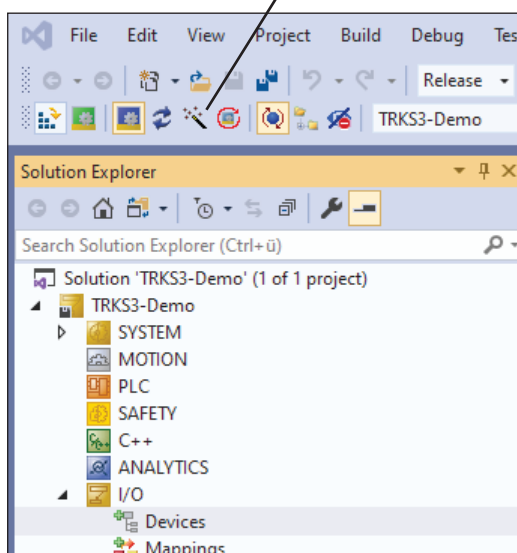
File Edit View Project Build Debug Tes

Release

TRKS3-Demo

Solution Explorer

Search Solution Explorer (Ctrl+ü)

Solution 'TRKS3-Demo' (1 of 1 project)
TRKS3-Demo
SYSTEM
MOTION
PLC
SAFETY
C++
ANALYTICS
I/O
Devices
Mappings